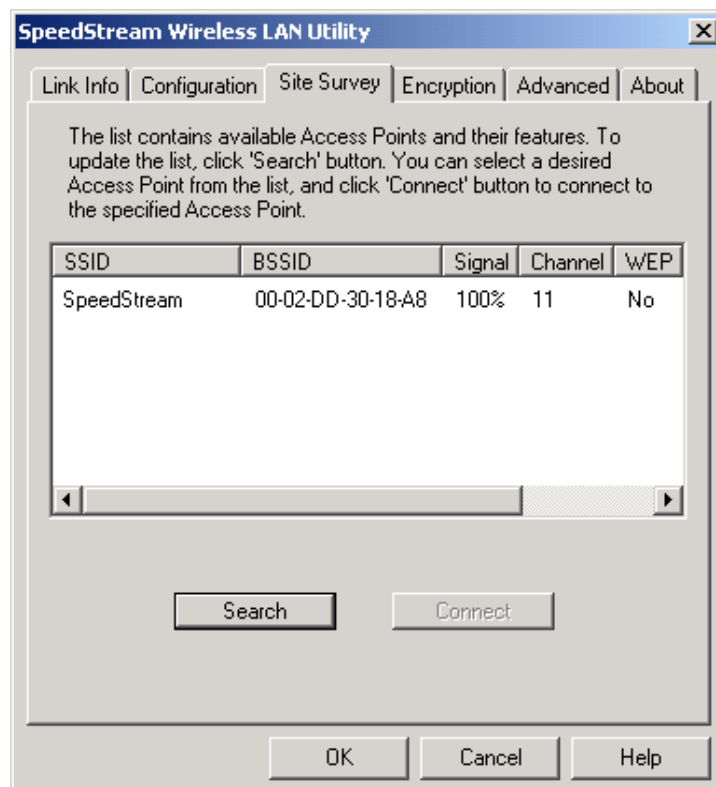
SpeedStream Wireless LAN Utility

Link Info | Configuration | Site Survey | Encryption | Advanced | About

The list contains available Access Points and their features. To update the list, click 'Search' button. You can select a desired Access Point from the list, and click 'Connect' button to connect to the specified Access Point.

| SSID | BSSID | Signal | Channel | WEP |
|---|---|---|---|---|
| SpeedStream | 00-02-DD-30-18-A8 | 100% | 11 | No |

Search

Connect

OK

Cancel

Help